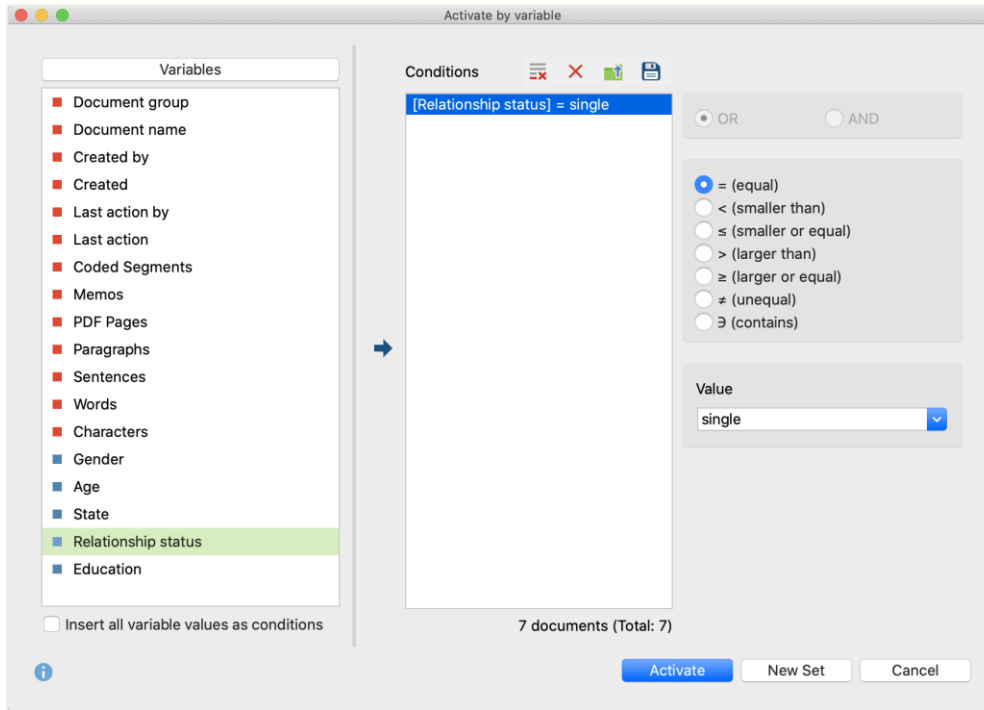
Activate by variable

Variables

Document group
Document name
Created by
Created
Last action by
Last action
Coded Segments
Memos
PDF Pages
Paragraphs
Sentences
Words
Characters
Gender
Age
State
Relationship status
Education

Insert all variable values as conditions

Conditions

[Relationship status] = single

7 documents (Total: 7)

OR
AND

= (equal)
< (smaller than)
≤ (smaller or equal)
> (larger than)
≥ (larger or equal)
≠ (unequal)
∋ (contains)

Value
single

Activate
New Set
Cancel